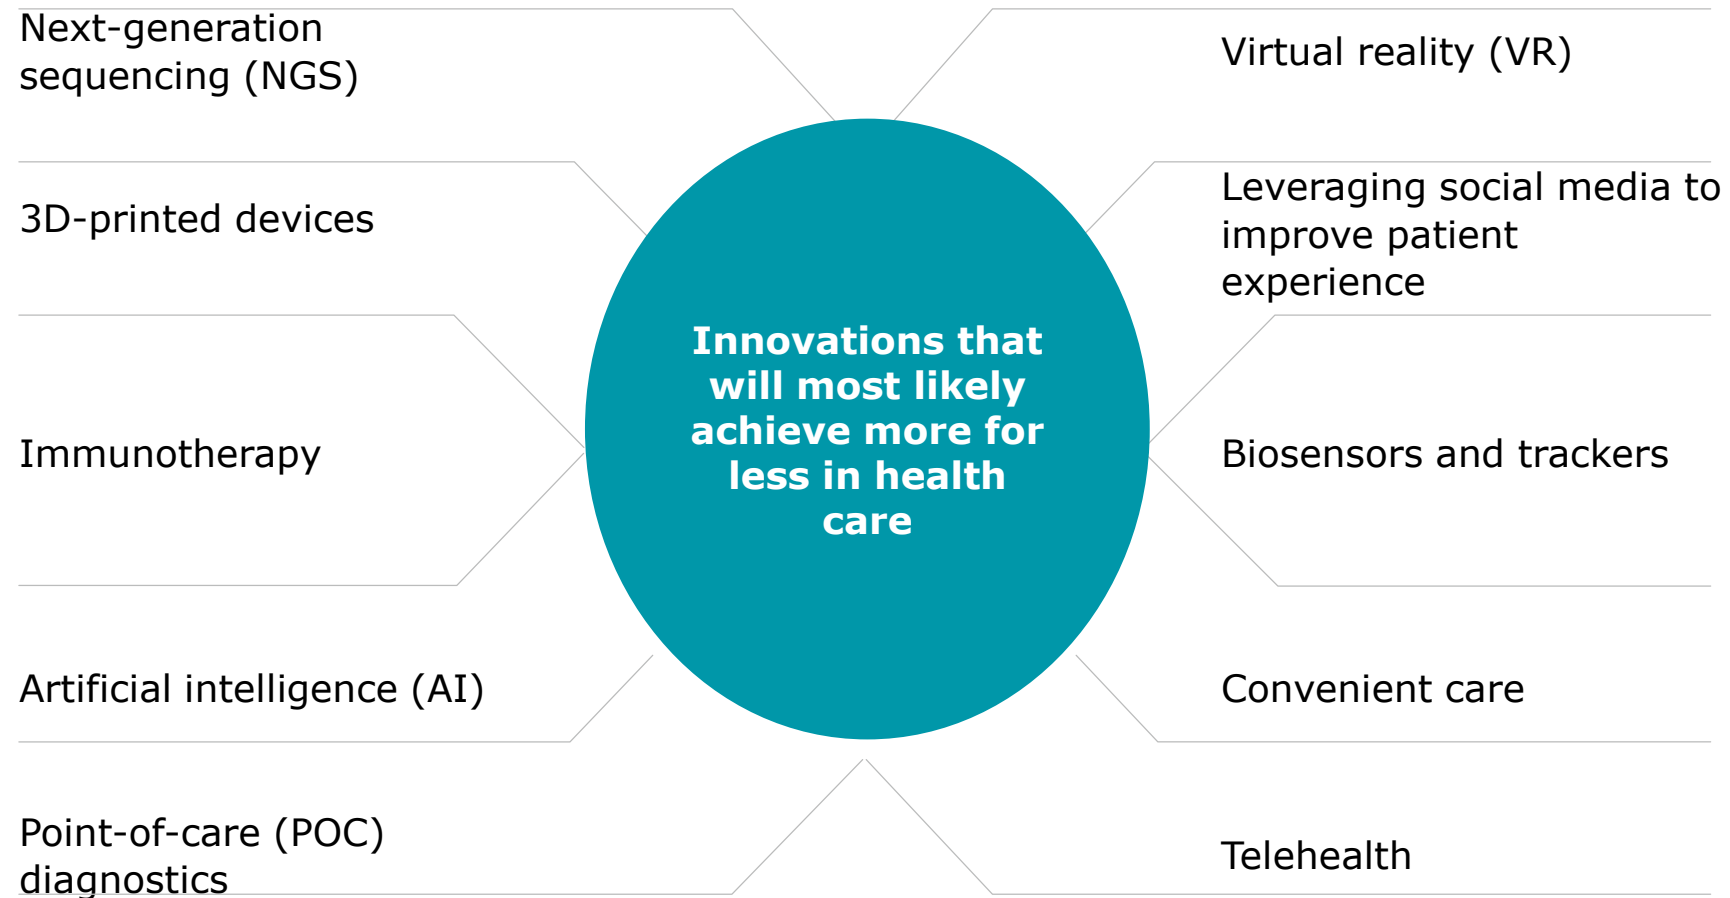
Innovations that will most likely achieve more for less in health care

Next-generation sequencing (NGS)

3D-printed devices

Immunotherapy

Artificial intelligence (AI)

Point-of-care (POC) diagnostics

Virtual reality (VR)

Leveraging social media to improve patient experience

Biosensors and trackers

Convenient care

Telehealth